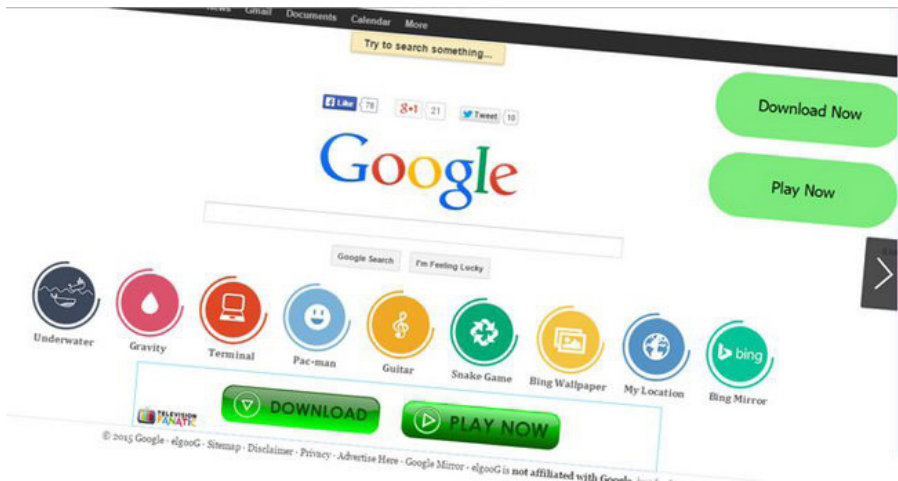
News Gmail Documents Calendar More

Try to search something...

Like 78 g+1 21 Tweet 10

Download Now

Play Now

Google

Google Search I'm Feeling Lucky

Underwater Gravity Terminal Pac-man Guitar Snake Game Bing Wallpaper My Location Bing Mirror

bing

TELEVISION FANATIC

DOWNLOAD PLAY NOW

© 2015 Google - elgooG - Sitemap - Disclaimer - Privacy - Advertise Here - Google Mirror - elgooG is not affiliated with Google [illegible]